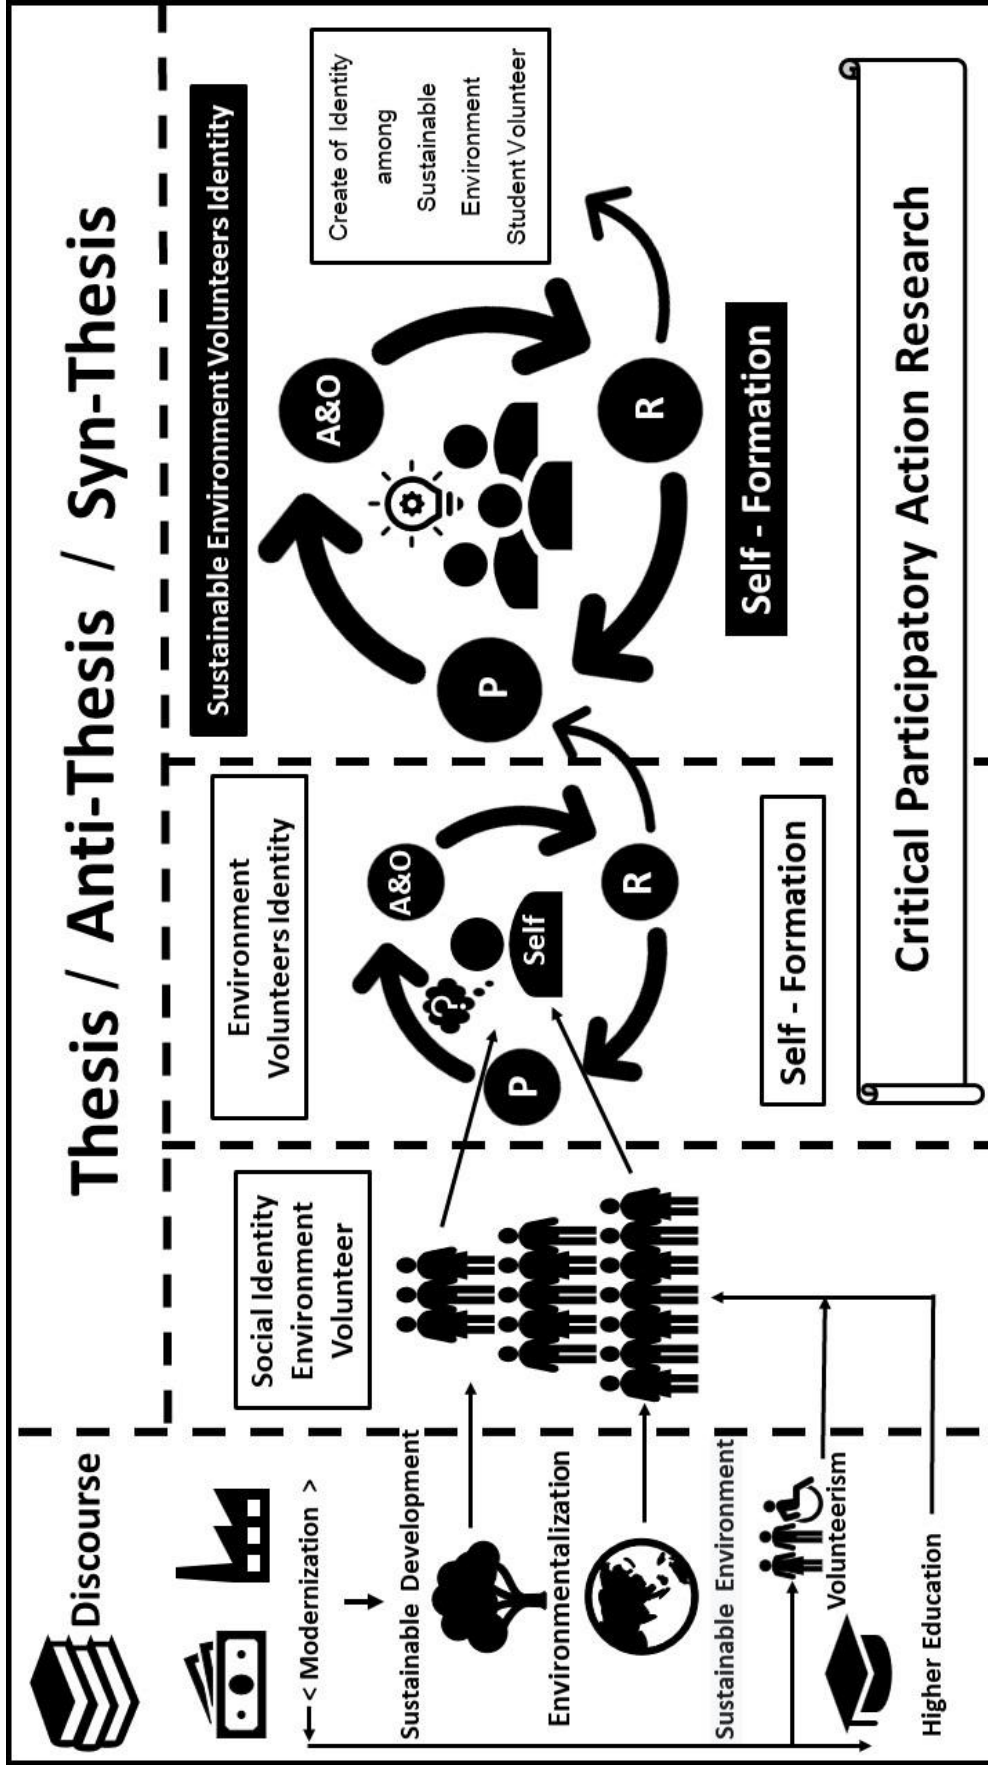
Thesis / Anti-Thesis / Syn-Thesis

Discourse

< Modernization >

Sustainable Development

Environmentalization

Sustainable Environment

Volunteerism

Higher Education

Social Identity Environment Volunteer

Environment Volunteers Identity

P

A&O

Self

R

Self - Formation

Sustainable Environment Volunteers Identity

P

A&O

R

Self - Formation

Create of Identity among Sustainable Environment Student Volunteer

Critical Participatory Action Research